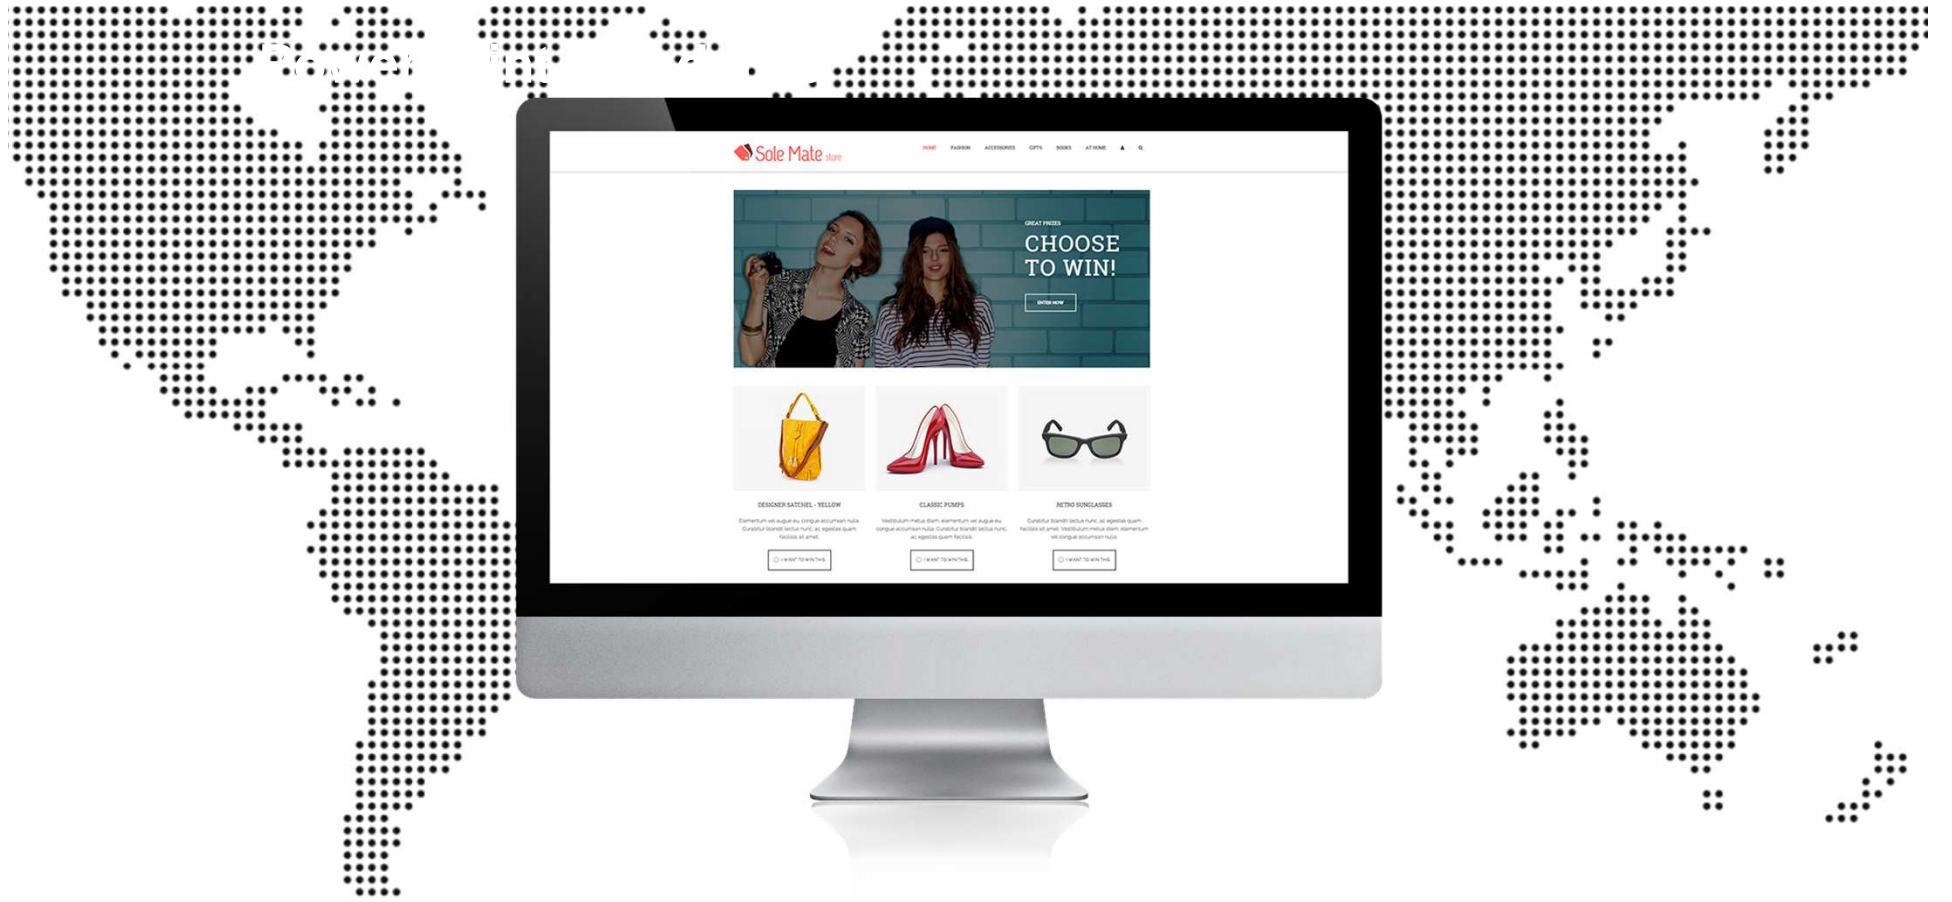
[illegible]

Sole Mate store

HOME FASHION ACCESSORIES GIFTS BOOKS AT HOME

GREAT PRIZES

CHOOSE TO WIN!

ENTER NOW

DESIGNER SATCHEL - YELLOW

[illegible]

I WANT TO WIN THIS

CLASSIC PUMPS

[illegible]

I WANT TO WIN THIS

RETRO SUNGLASSES

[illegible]

I WANT TO WIN THIS